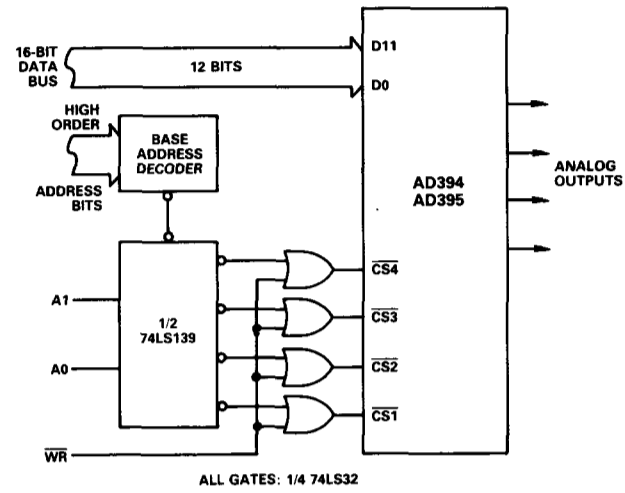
16-BIT DATA BUS

12 BITS

D11

D0

HIGH ORDER

ADDRESS BITS

BASE ADDRESS DECODER

AD394
AD395

ANALOG OUTPUTS

A1

A0

1/2
74LS139

$\overline{WR}$

$\overline{CS4}$

$\overline{CS3}$

$\overline{CS2}$

$\overline{CS1}$

ALL GATES: 1/4 74LS32